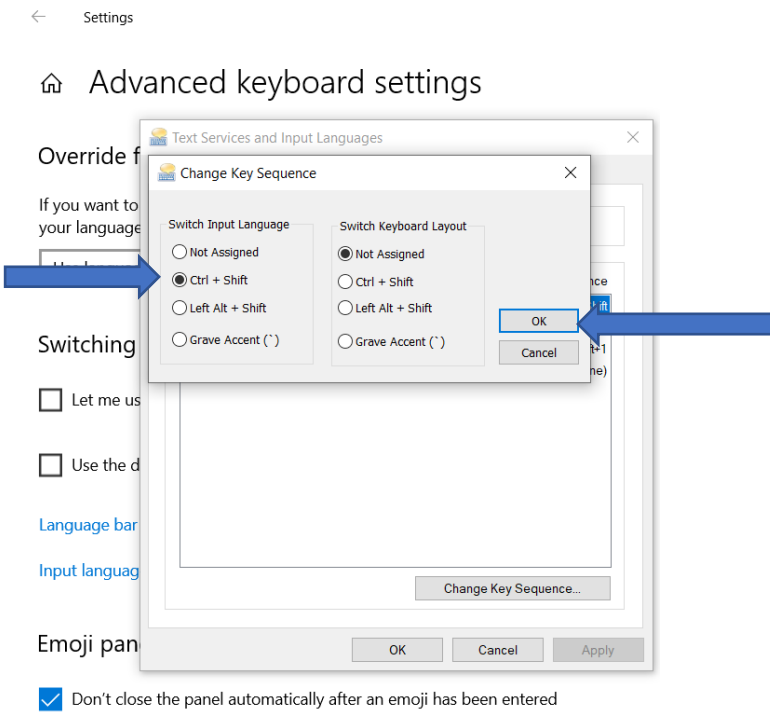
Settings

Advanced keyboard settings

Override f

If you want to your language

Switching

Let me us

Use the d

Language bar

Input languag

Emoji pan

Don't close the panel automatically after an emoji has been entered

Text Services and Input Languages

nce

ift

ft+1

ne)

Change Key Sequence...

OK

Cancel

Apply

Change Key Sequence

Switch Input Language

Not Assigned

Ctrl + Shift

Left Alt + Shift

Grave Accent (`)

Switch Keyboard Layout

Not Assigned

Ctrl + Shift

Left Alt + Shift

Grave Accent (`)

OK

Cancel